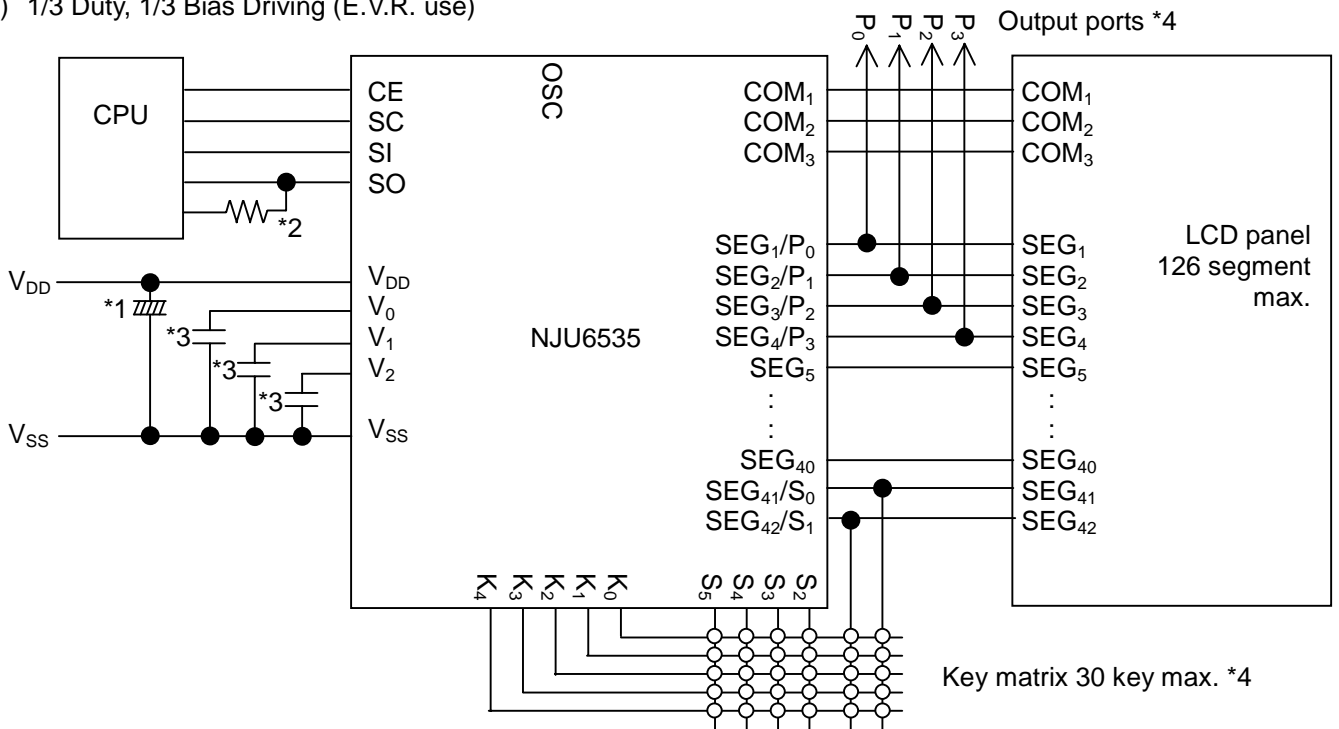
) 1/3 Duty, 1/3 Bias Driving (E.V.R. use)

$P_0$ $P_1$ $P_2$ $P_3$ Output ports *4

CPU

CE
SC
SI
SO

*2

OSC

$V_{DD}$
*1
*3
*3
*3
$V_{SS}$

$V_{DD}$
$V_0$
$V_1$
$V_2$
$V_{SS}$

NJU6535

$COM_1$
$COM_2$
$COM_3$

$SEG_1/P_0$
$SEG_2/P_1$
$SEG_3/P_2$
$SEG_4/P_3$
$SEG_5$
:
:
$SEG_{40}$
$SEG_{41}/S_0$
$SEG_{42}/S_1$

$K_4$ $K_3$ $K_2$ $K_1$ $K_0$ $S_5$ $S_4$ $S_3$ $S_2$

$COM_1$
$COM_2$
$COM_3$

$SEG_1$
$SEG_2$
$SEG_3$
$SEG_4$
$SEG_5$
:
:
$SEG_{40}$
$SEG_{41}$
$SEG_{42}$

LCD panel 126 segment max.

Key matrix 30 key max. *4